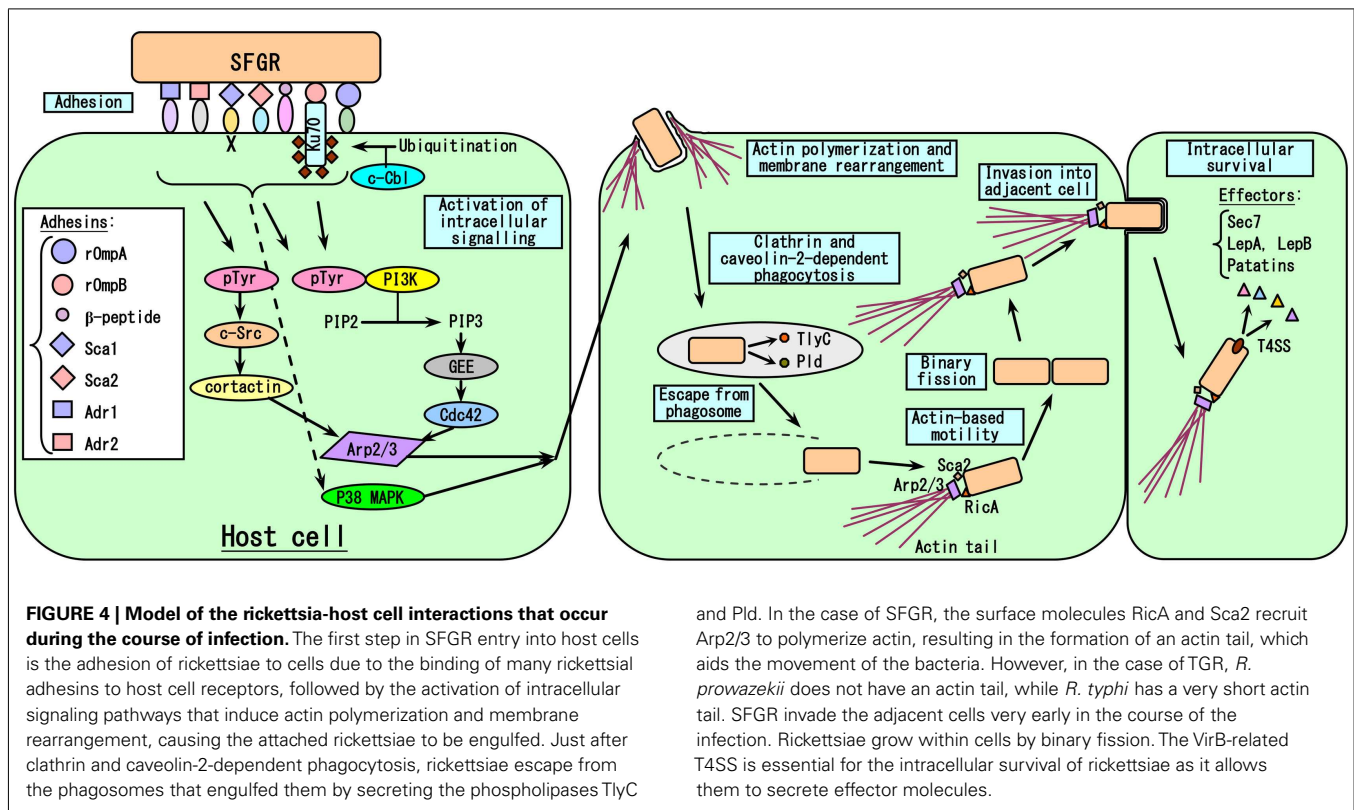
SFGR

Adhesion

X

Ku70

Ubiquitination

c-Cbl

Activation of intracellular signalling

Adhesins:
rOmpA
rOmpB
β-peptide
Sca1
Sca2
Adr1
Adr2

pTyr
c-Src
cortactin
pTyr
PI3K
PIP2
PIP3
GEE
Cdc42
Arp2/3
P38 MAPK

Host cell

Actin polymerization and membrane rearrangement

Clathrin and caveolin-2-dependent phagocytosis

TlyC
Pld

Escape from phagosome

Binary fission

Actin-based motility

Invasion into adjacent cell

Sca2
Arp2/3
RicA
Actin tail

Intracellular survival

Effectors:
Sec7
LepA, LepB
Patatins

T4SS

**FIGURE 4 | Model of the rickettsia-host cell interactions that occur during the course of infection.** The first step in SFGR entry into host cells is the adhesion of rickettsiae to cells due to the binding of many rickettsial adhesins to host cell receptors, followed by the activation of intracellular signaling pathways that induce actin polymerization and membrane rearrangement, causing the attached rickettsiae to be engulfed. Just after clathrin and caveolin-2-dependent phagocytosis, rickettsiae escape from the phagosomes that engulfed them by secreting the phospholipases TlyC and Pld. In the case of SFGR, the surface molecules RicA and Sca2 recruit Arp2/3 to polymerize actin, resulting in the formation of an actin tail, which aids the movement of the bacteria. However, in the case of TGR, *R. prowazekii* does not have an actin tail, while *R. typhi* has a very short actin tail. SFGR invade the adjacent cells very early in the course of the infection. Rickettsiae grow within cells by binary fission. The VirB-related T4SS is essential for the intracellular survival of rickettsiae as it allows them to secrete effector molecules.